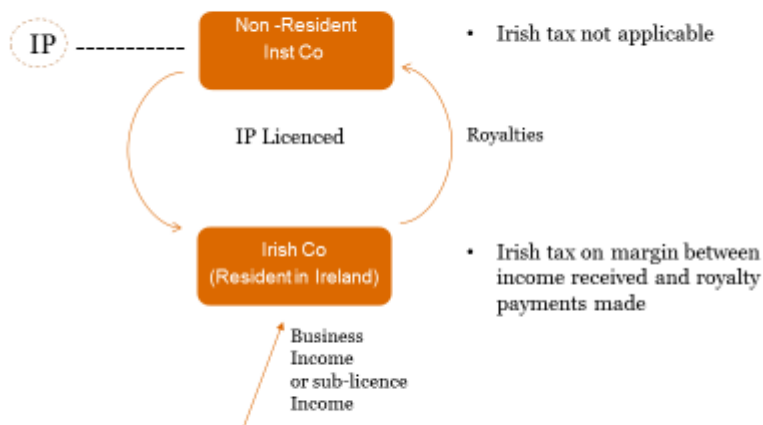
IP

Non -Resident Inst Co

• Irish tax not applicable

IP Licenced

Royalties

Irish Co (Resident in Ireland)

• Irish tax on margin between income received and royalty payments made

Business Income or sub-licence Income